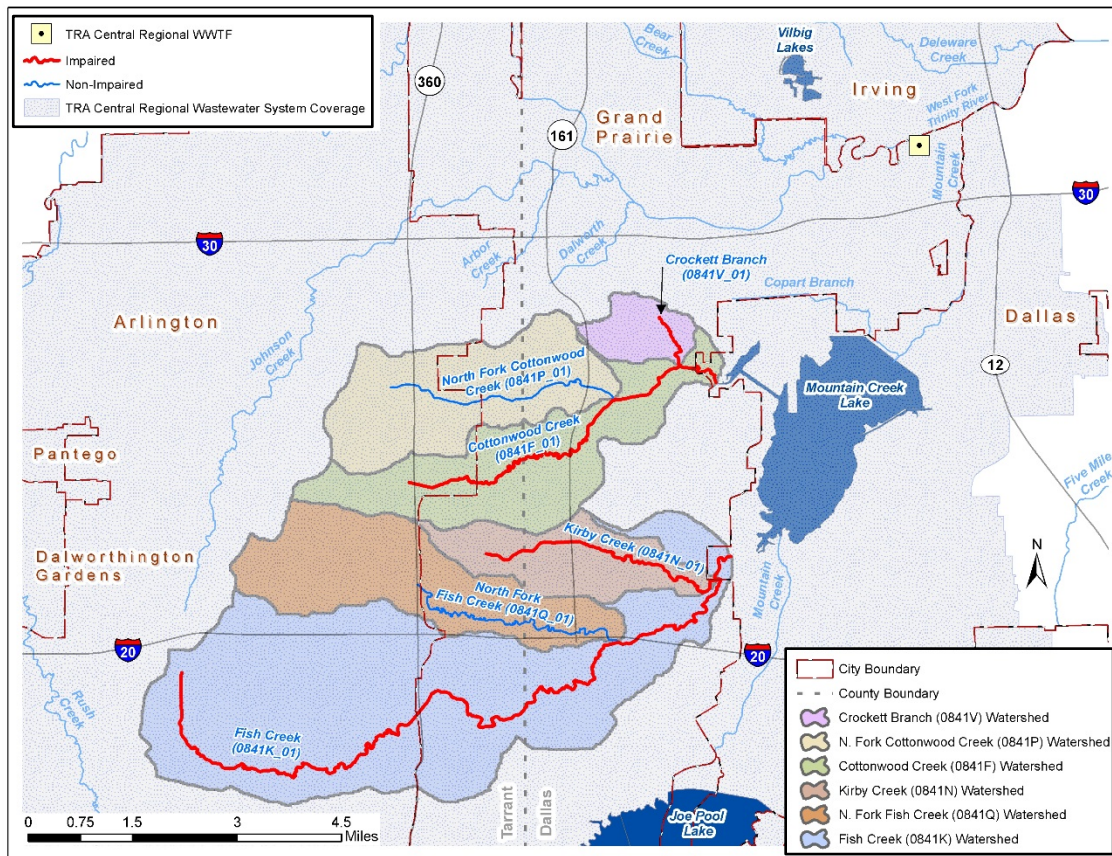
TRA Central Regional WWTF
Impaired
Non-Impaired
TRA Central Regional Wastewater System Coverage

360
161
Bear Creek
Vilbig Lakes
Deleware Creek
Irving
Grand Prairie
West Fork Trinity River
Mountain Creek
30
30
Arbor Creek
Dalworth Creek
Crockett Branch (0841V_01)
Copart Branch
Arlington
Johnson Creek
Dallas
12
North Fork Cottonwood Creek (0841P_01)
Mountain Creek Lake
Cottonwood Creek (0841F_01)
Pantego
Five Mile Creek
Kirby Creek (0841N_01)
N
Dalworthington Gardens
North Fork Fish Creek (0841Q_01)
Mountain Creek
20
20
Rush Creek
Fish Creek (0841K_01)
Tarrant
Dallas
Joe Pool Lake

City Boundary
County Boundary
Crockett Branch (0841V) Watershed
N. Fork Cottonwood Creek (0841P) Watershed
Cottonwood Creek (0841F) Watershed
Kirby Creek (0841N) Watershed
N. Fork Fish Creek (0841Q) Watershed
Fish Creek (0841K) Watershed

0 0.75 1.5 3 4.5 Miles